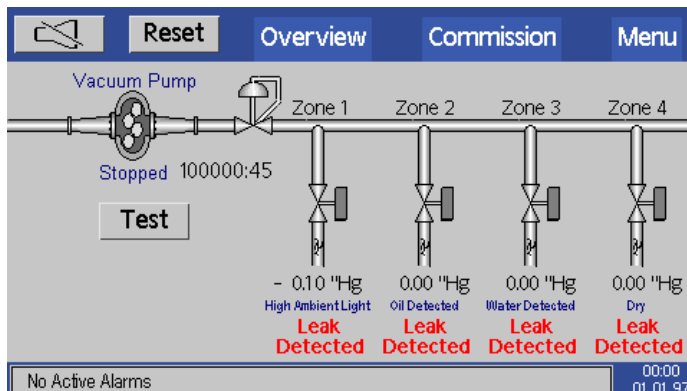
Reset
Overview
Commission
Menu

Vacuum Pump
Stopped 100000:45
Test

Zone 1
- 0.10 "Hg
High Ambient Light
Leak Detected

Zone 2
0.00 "Hg
Oil Detected
Leak Detected

Zone 3
0.00 "Hg
Water Detected
Leak Detected

Zone 4
0.00 "Hg
Dry
Leak Detected

No Active Alarms
00:00
01.01.97